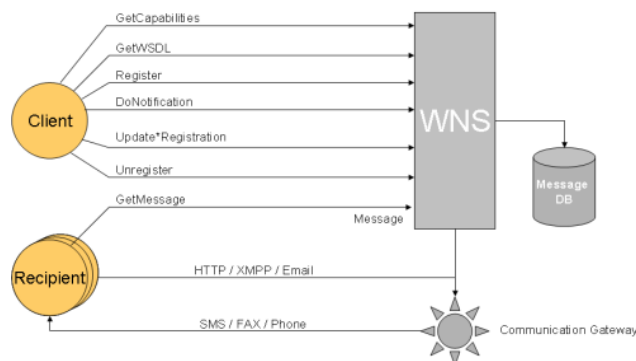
GetCapabilities

GetWSDL

Register

DoNotification

Update*Registration

Unregister

Client

WNS

Message DB

GetMessage

Message

Recipient

HTTP / XMPP / Email

SMS / FAX / Phone

Communication Gateway